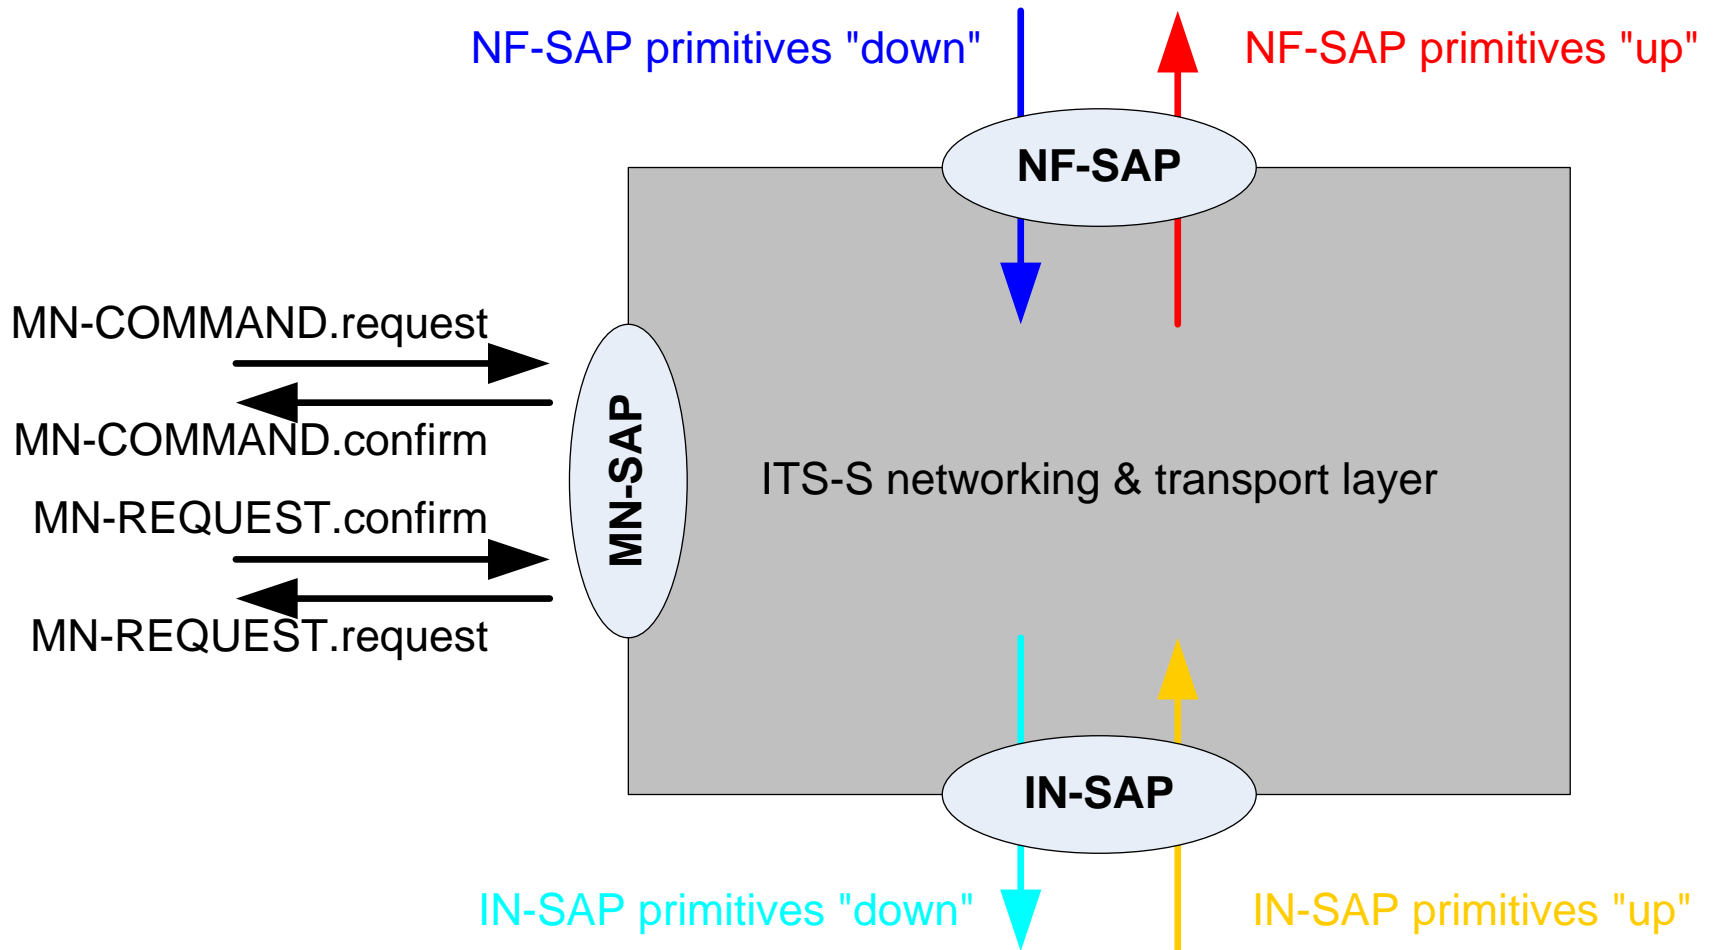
NF-SAP primitives "down"

NF-SAP primitives "up"

NF-SAP

MN-COMMAND.request

MN-COMMAND.confirm

MN-REQUEST.confirm

MN-REQUEST.request

MN-SAP

ITS-S networking & transport layer

IN-SAP

IN-SAP primitives "down"

IN-SAP primitives "up"